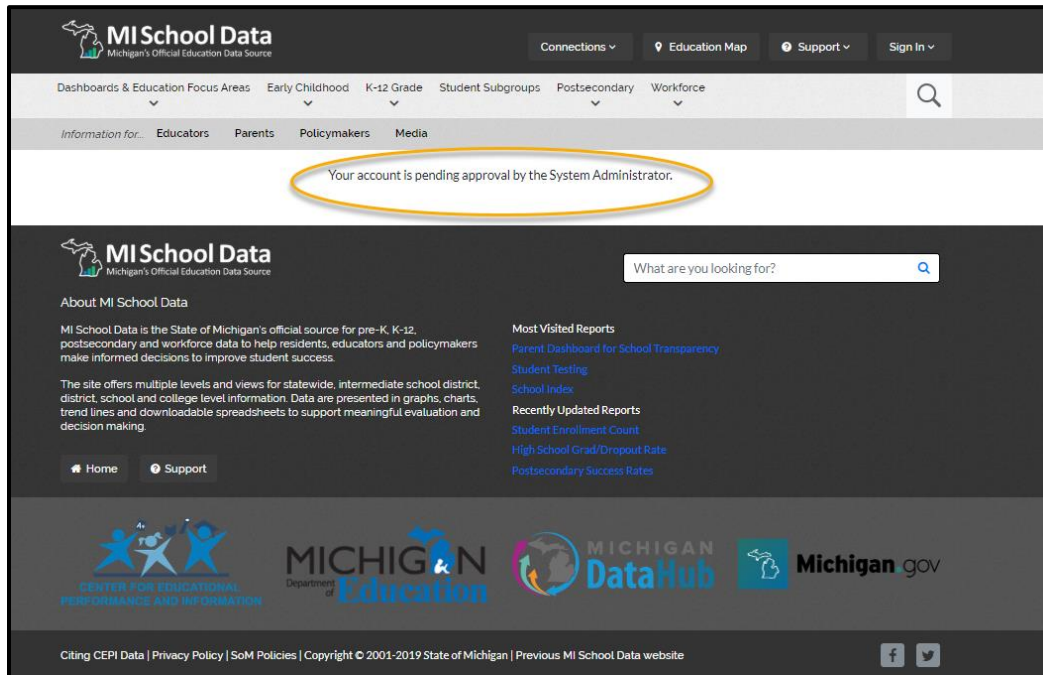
MI School Data
Michigan's Official Education Data Source

Connections ⌄ Education Map Support ⌄ Sign In ⌄

Dashboards & Education Focus Areas ⌄ Early Childhood ⌄ K-12 Grade ⌄ Student Subgroups Postsecondary ⌄ Workforce ⌄

Information for... Educators Parents Policymakers Media

Your account is pending approval by the System Administrator.

MI School Data
Michigan's Official Education Data Source

What are you looking for?

About MI School Data

MI School Data is the State of Michigan's official source for pre-K, K-12, postsecondary and workforce data to help residents, educators and policymakers make informed decisions to improve student success.

The site offers multiple levels and views for statewide, intermediate school district, district, school and college level information. Data are presented in graphs, charts, trend lines and downloadable spreadsheets to support meaningful evaluation and decision making.

Home Support

Most Visited Reports
Parent Dashboard for School Transparency
Student Testing
School Index
Recently Updated Reports
Student Enrollment Count
High School Grad/Dropout Rate
Postsecondary Success Rates

CENTER FOR EDUCATIONAL PERFORMANCE AND INFORMATION

MICHIGAN Department of Education

MICHIGAN DataHub

Michigan.gov

Citing CEPI Data | Privacy Policy | SoM Policies | Copyright © 2001-2019 State of Michigan | Previous MI School Data website